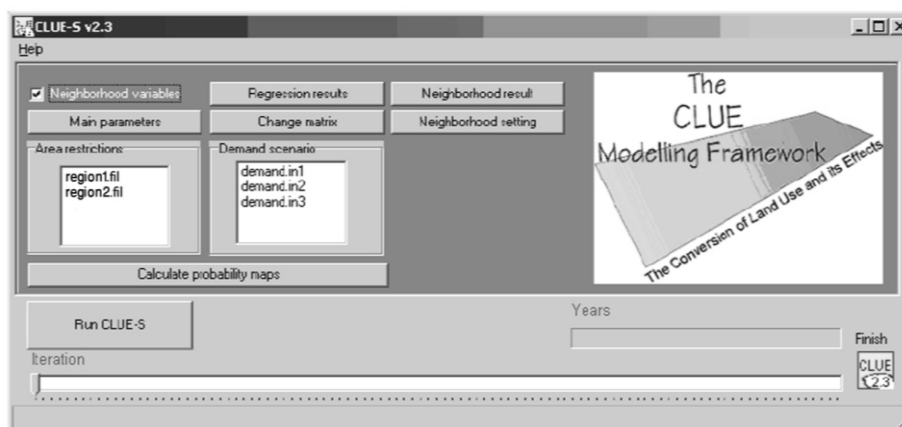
CLUE-S v2.3

Help

Neighborhood variables

Regression results

Neighborhood result

Main parameters

Change matrix

Neighborhood setting

Area restrictions

region1.fil
region2.fil

Demand scenario

demand.in1
demand.in2
demand.in3

Calculate probability maps

The CLUE Modelling Framework

The Conversion of Land Use and its Effects

Run CLUE-S

Years

Finish

Iteration

CLUE 2.3